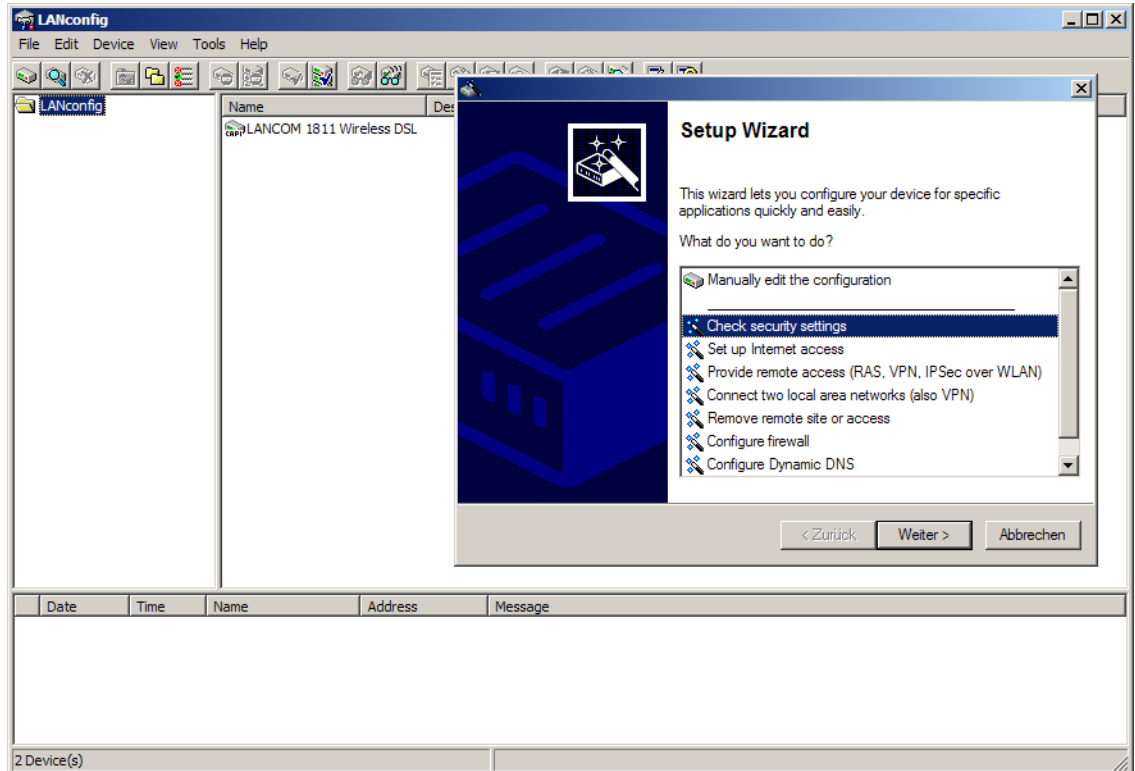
LANconfig

File Edit Device View Tools Help

LANconfig

| Name | Des |
|---|---|
| LANCOM 1811 Wireless DSL | |

Setup Wizard

This wizard lets you configure your device for specific applications quickly and easily.

What do you want to do?

Manually edit the configuration
Check security settings
Set up Internet access
Provide remote access (RAS, VPN, IPSec over WLAN)
Connect two local area networks (also VPN)
Remove remote site or access
Configure firewall
Configure Dynamic DNS

< Zurück Weiter > Abbrechen

| Date | Time | Name | Address | Message |
|---|---|---|---|---|

2 Device(s)